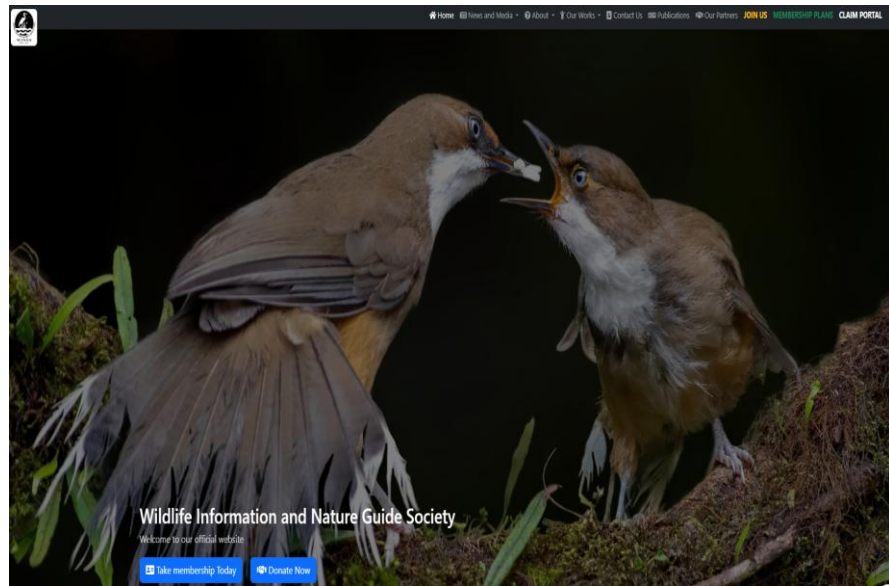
Home News and Media About Our Works Contact Us Publications Our Partners JOIN US MEMBERSHIP PLANS CLAIM PORTAL

Wildlife Information and Nature Guide Society

Welcome to our official website

Take membership Today Donate Now